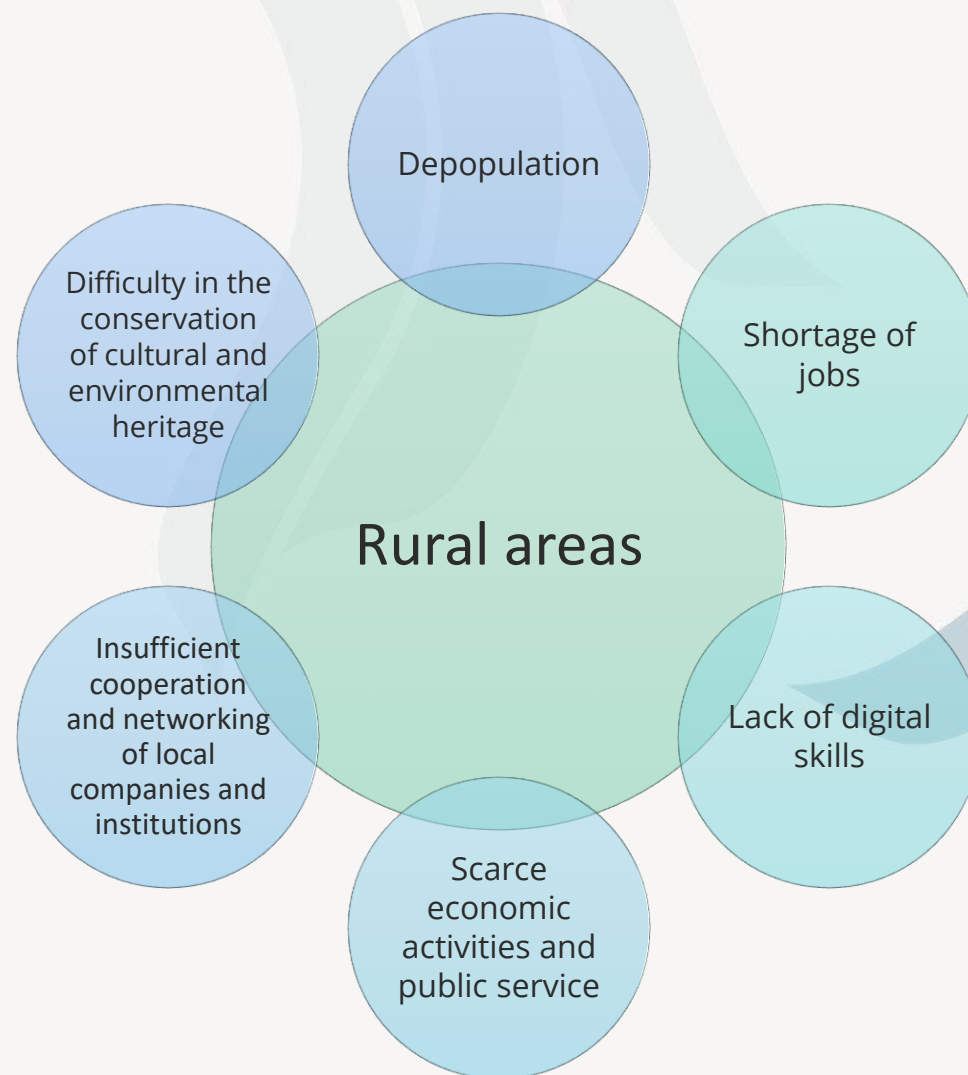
Rural areas

Depopulation

Shortage of jobs

Lack of digital skills

Scarce economic activities and public service

Insufficient cooperation and networking of local companies and institutions

Difficulty in the conservation of cultural and environmental heritage